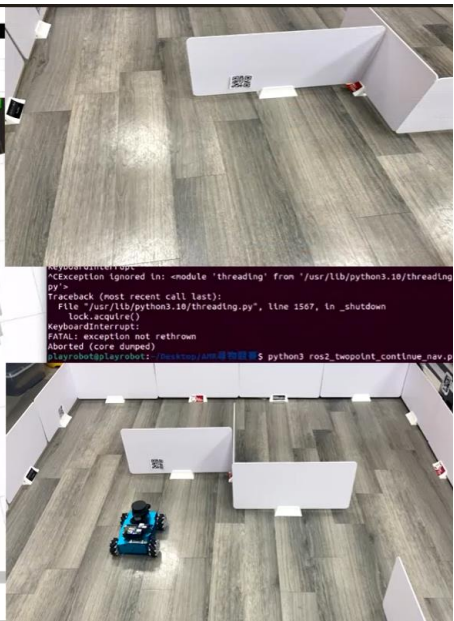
KeyboardInterrupt
^CException ignored in: <module 'threading' from '/usr/lib/python3.10/threading.py'>
Traceback (most recent call last):
  File "/usr/lib/python3.10/threading.py", line 1567, in _shutdown
    lock.acquire()
KeyboardInterrupt:
FATAL: exception not rethrown
Aborted (core dumped)
playrobot@playrobot:~/Desktop/AMR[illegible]$ python3 ros2_twopoint_continue_nav.p